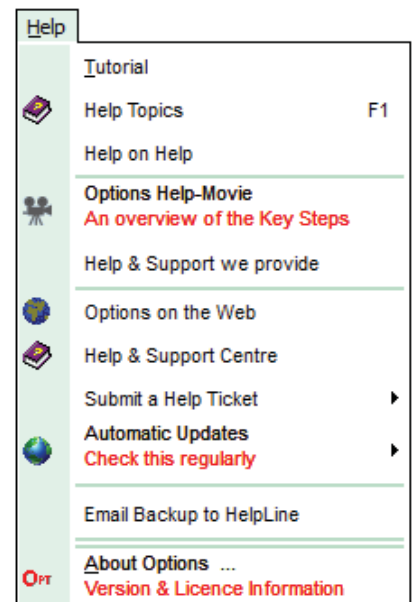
Help

Tutorial

Help Topics F1

Help on Help

Options Help-Movie
An overview of the Key Steps

Help & Support we provide

Options on the Web

Help & Support Centre

Submit a Help Ticket

Automatic Updates
Check this regularly

Email Backup to HelpLine

OPT

About Options ...
Version & Licence Information